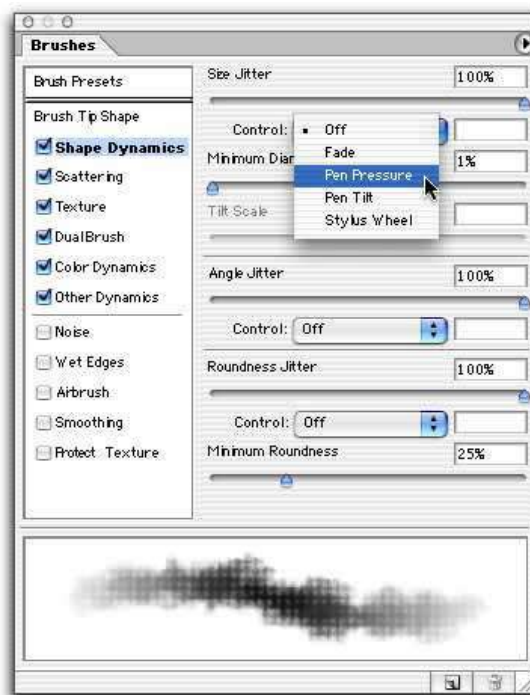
Brushes

Brush Presets

Brush Tip Shape

Shape Dynamics

Scattering

Texture

Dual Brush

Color Dynamics

Other Dynamics

Noise

Wet Edges

Airbrush

Smoothing

Protect Texture

Size Jitter 100%

Control: Off

Fade

Pen Pressure

Pen Tilt

Stylus Wheel

Minimum Diar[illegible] 1%

Tilt Scale

Angle Jitter 100%

Control: Off

Roundness Jitter 100%

Control: Off

Minimum Roundness 25%